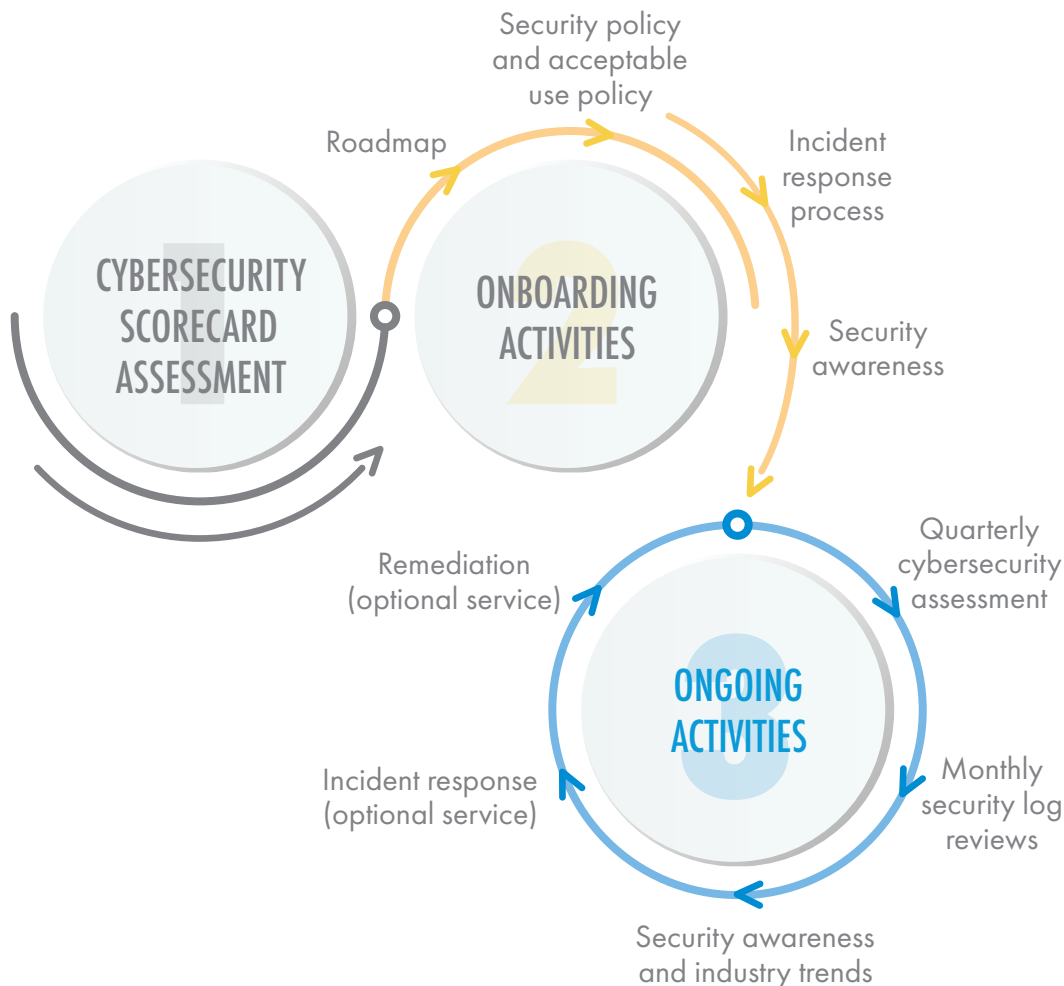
1
CYBERSECURITY SCORECARD ASSESSMENT

Roadmap

Security policy and acceptable use policy

Incident response process

2
ONBOARDING ACTIVITIES

Security awareness

Quarterly cybersecurity assessment

Remediation (optional service)

3
ONGOING ACTIVITIES

Monthly security log reviews

Incident response (optional service)

Security awareness and industry trends